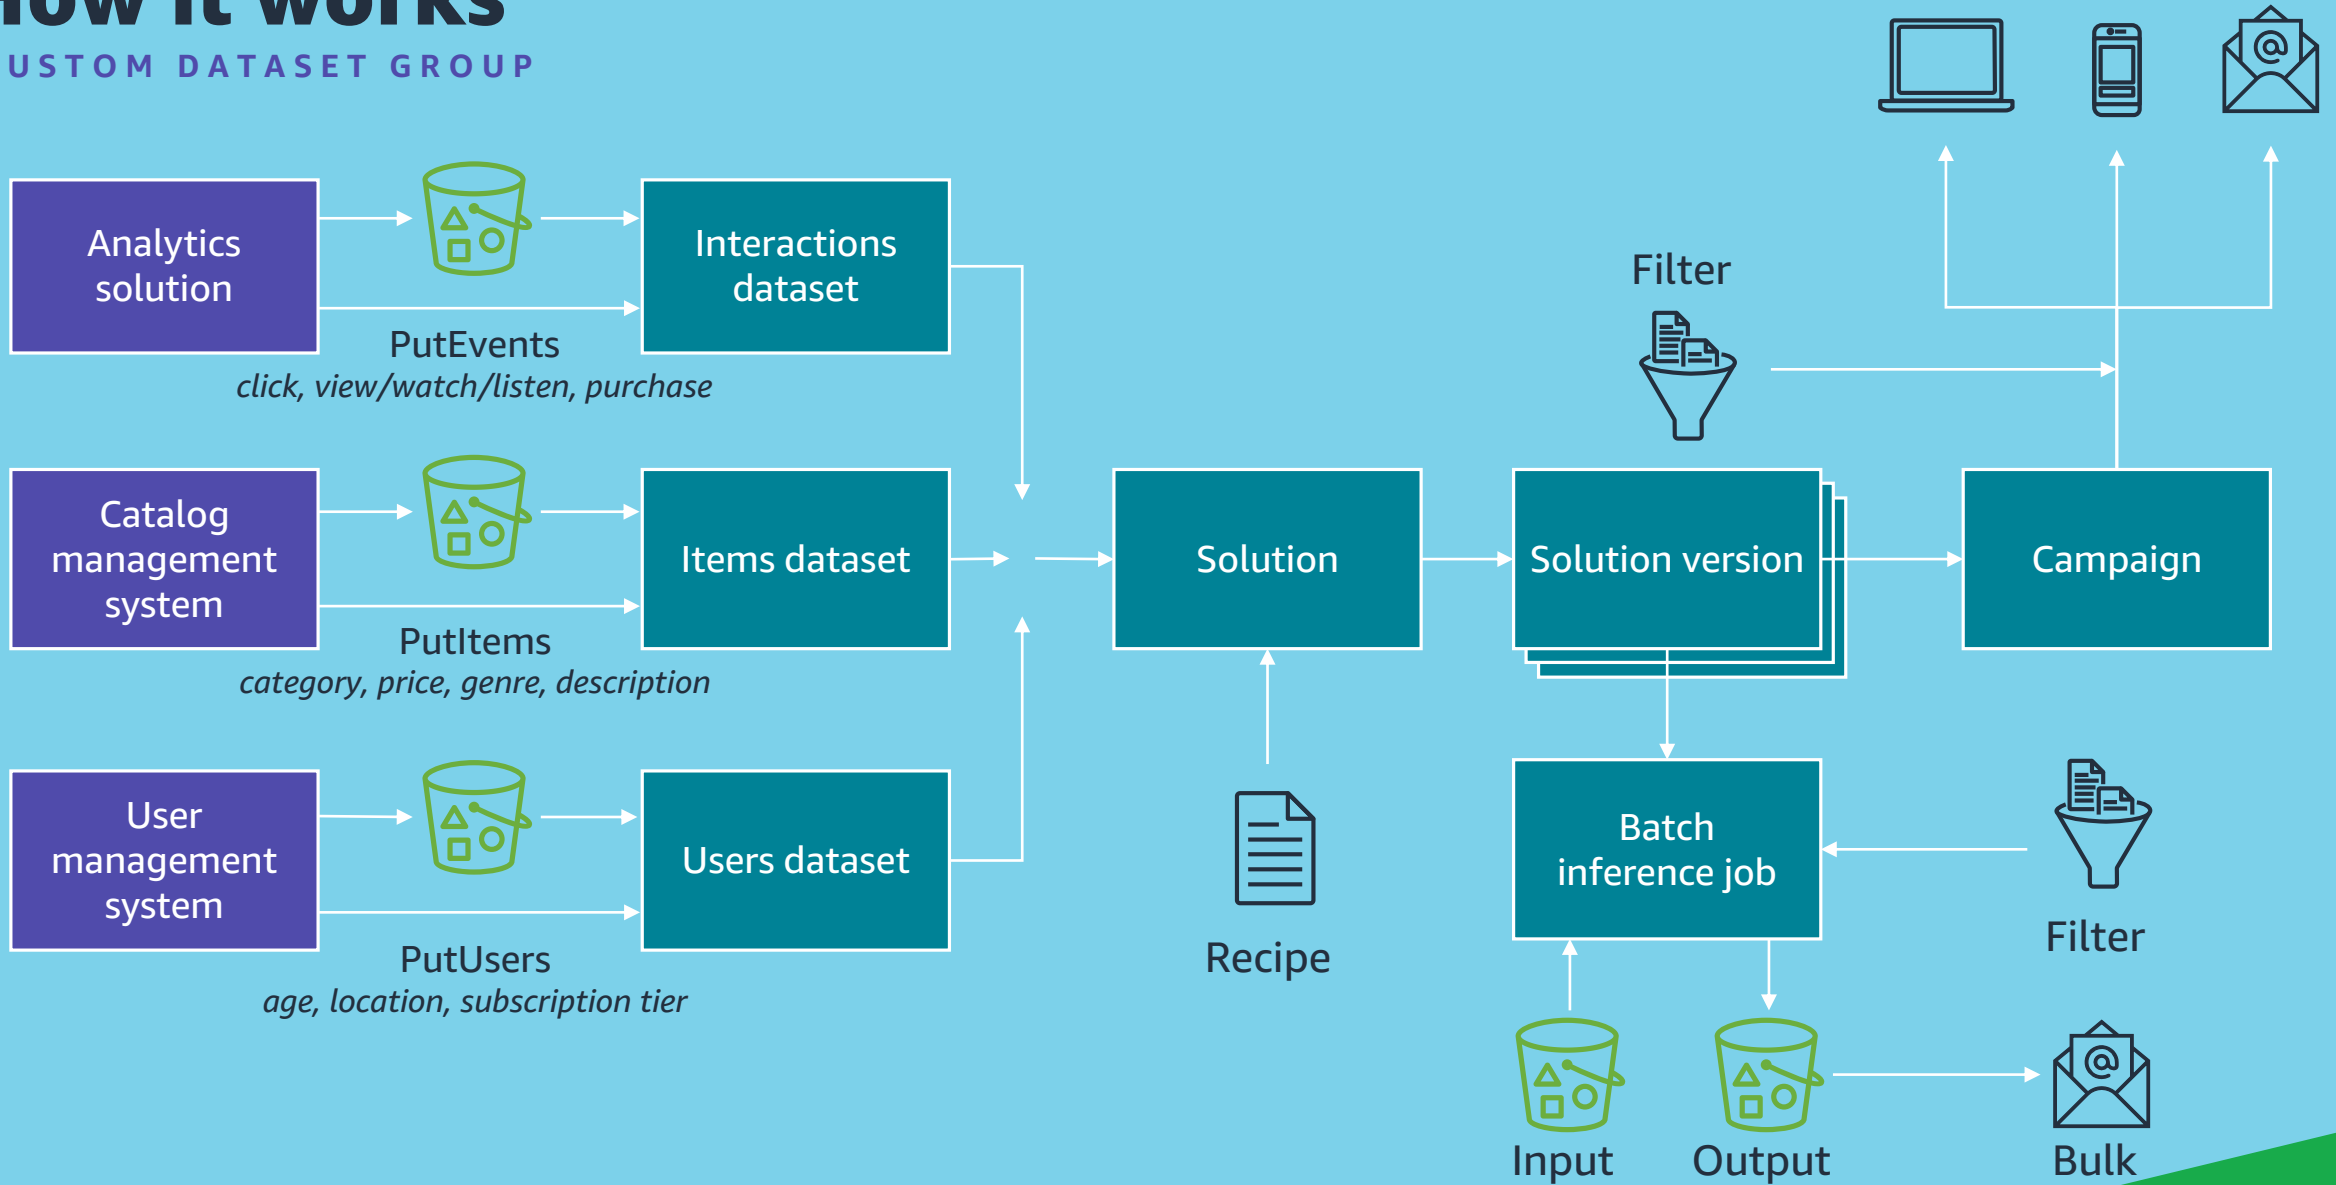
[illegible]ow it works
USTOM DATASET GROUP

Analytics solution

Interactions dataset

PutEvents
click, view/watch/listen, purchase

Catalog management system

Items dataset

PutItems
category, price, genre, description

User management system

Users dataset

PutUsers
age, location, subscription tier

Solution

Recipe

Filter

Solution version

Campaign

Batch inference job

Filter

Input

Output

Bulk